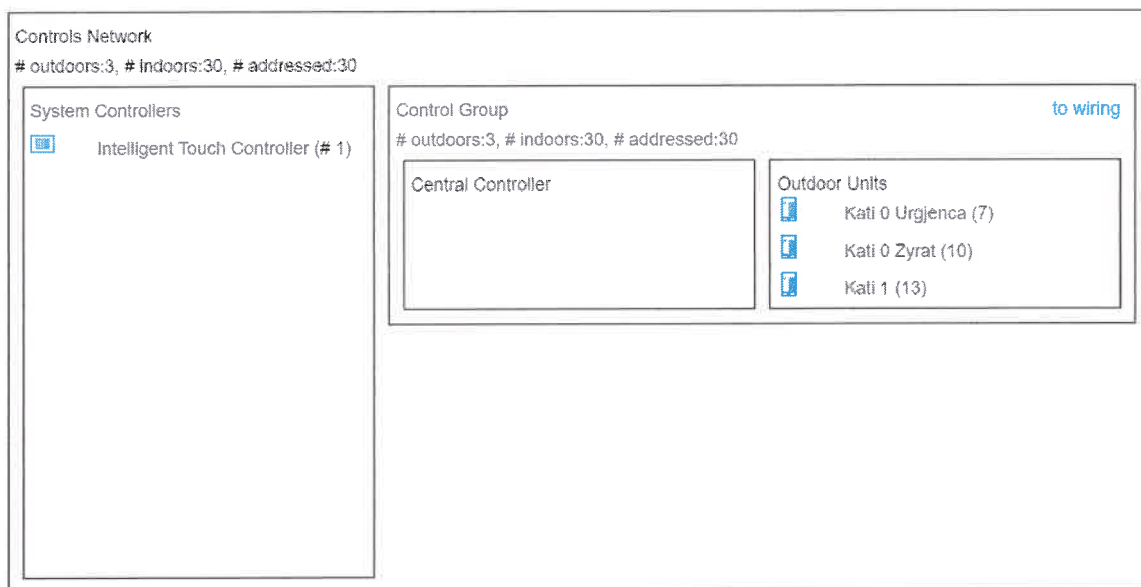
Controls Network
# outdoors:3, # indoors:30, # addressed:30

System Controllers
Intelligent Touch Controller (# 1)

Control Group
to wiring
# outdoors:3, # indoors:30, # addressed:30

Central Controller

Outdoor Units
Kati 0 Urgjenca (7)
Kati 0 Zyrat (10)
Kati 1 (13)